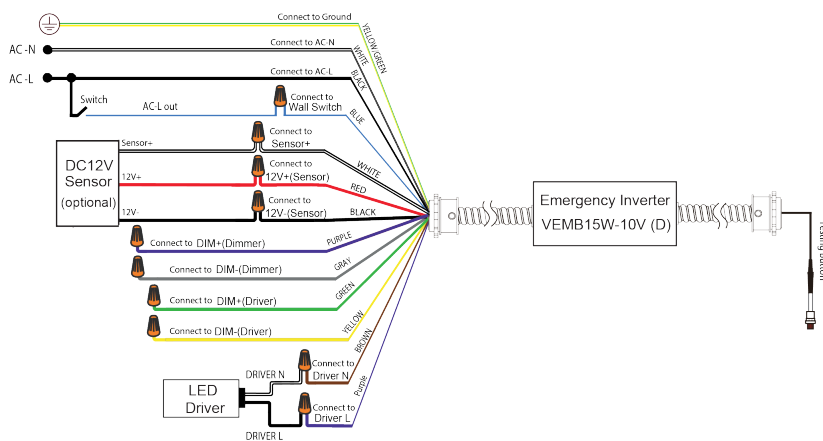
Connect to Ground
YELLOW/GREEN
AC-N
Connect to AC-N
WHITE
AC-L
Connect to AC-L
BLACK
Switch
AC-L out
Connect to Wall Switch
BLUE
DC12V Sensor (optional)
Sensor+
Connect to Sensor+
WHITE
12V+
Connect to 12V+(Sensor)
RED
12V-
Connect to 12V-(Sensor)
BLACK
Connect to DIM+(Dimmer)
PURPLE
Connect to DIM-(Dimmer)
GRAY
Connect to DIM+(Driver)
GREEN
Connect to DIM-(Driver)
YELLOW
BROWN
Purple
LED Driver
DRIVER N
Connect to Driver N
Connect to Driver L
DRIVER L
Emergency Inverter
VEMB15W-10V (D)
Testing button